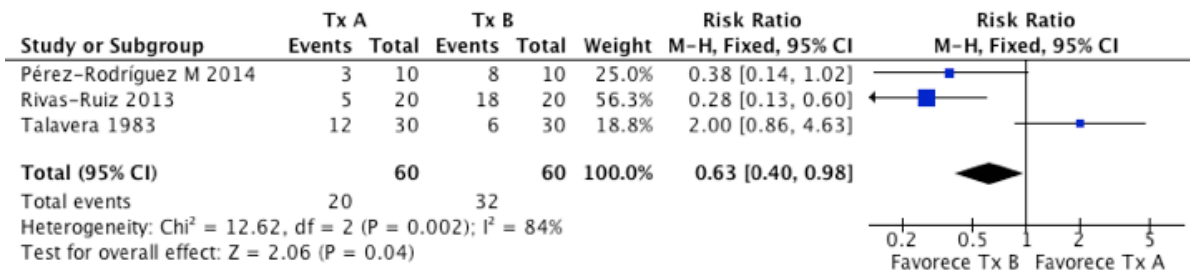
| Study or Subgroup | Tx A Events | Tx A Total | Tx B Events | Tx B Total | Weight | Risk Ratio M-H, Fixed, 95% CI |
|---|---|---|---|---|---|---|
| Pérez-Rodríguez M 2014 | 3 | 10 | 8 | 10 | 25.0% | 0.38 [0.14, 1.02] |
| Rivas-Ruiz 2013 | 5 | 20 | 18 | 20 | 56.3% | 0.28 [0.13, 0.60] |
| Talavera 1983 | 12 | 30 | 6 | 30 | 18.8% | 2.00 [0.86, 4.63] |
| **Total (95% CI)** | | **60** | | **60** | **100.0%** | **0.63 [0.40, 0.98]** |
| Total events | 20 | | 32 | | | |

Heterogeneity: Chi$^2$ = 12.62, df = 2 (P = 0.002); I$^2$ = 84%
Test for overall effect: Z = 2.06 (P = 0.04)

Risk Ratio
M-H, Fixed, 95% CI

0.2 0.5 1 2 5
Favorece Tx B Favorece Tx A